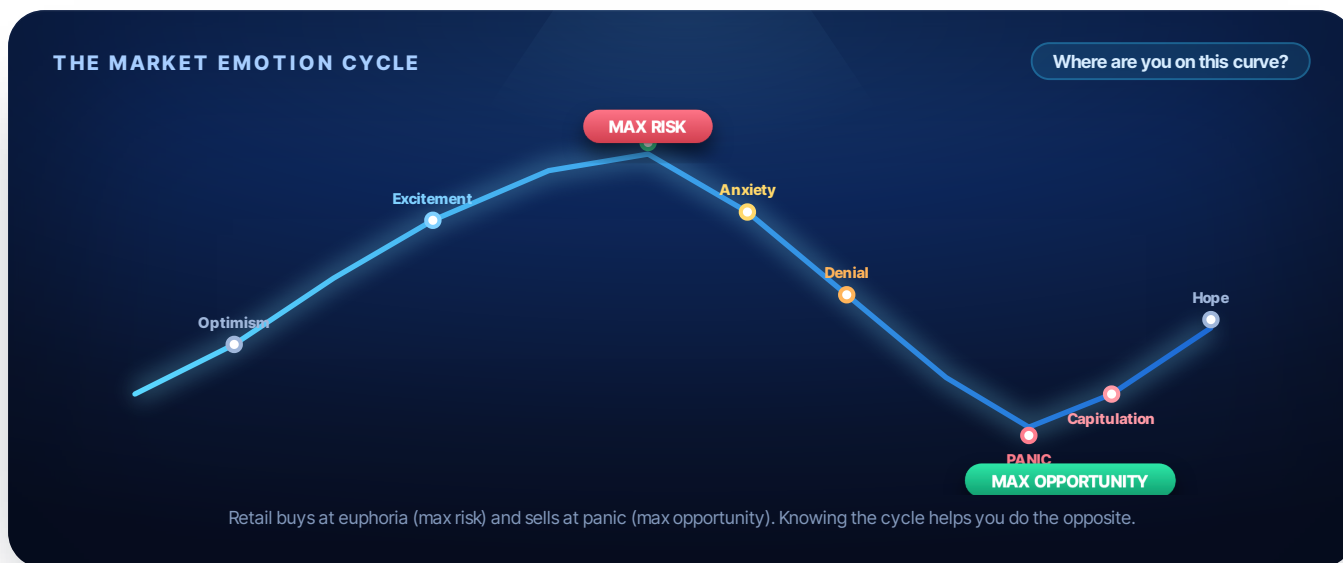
THE MARKET EMOTION CYCLE

Where are you on this curve?

MAX RISK

Excitement

Anxiety

Denial

Optimism

Hope

Capitulation

PANIC

MAX OPPORTUNITY

Retail buys at euphoria (max risk) and sells at panic (max opportunity). Knowing the cycle helps you do the opposite.